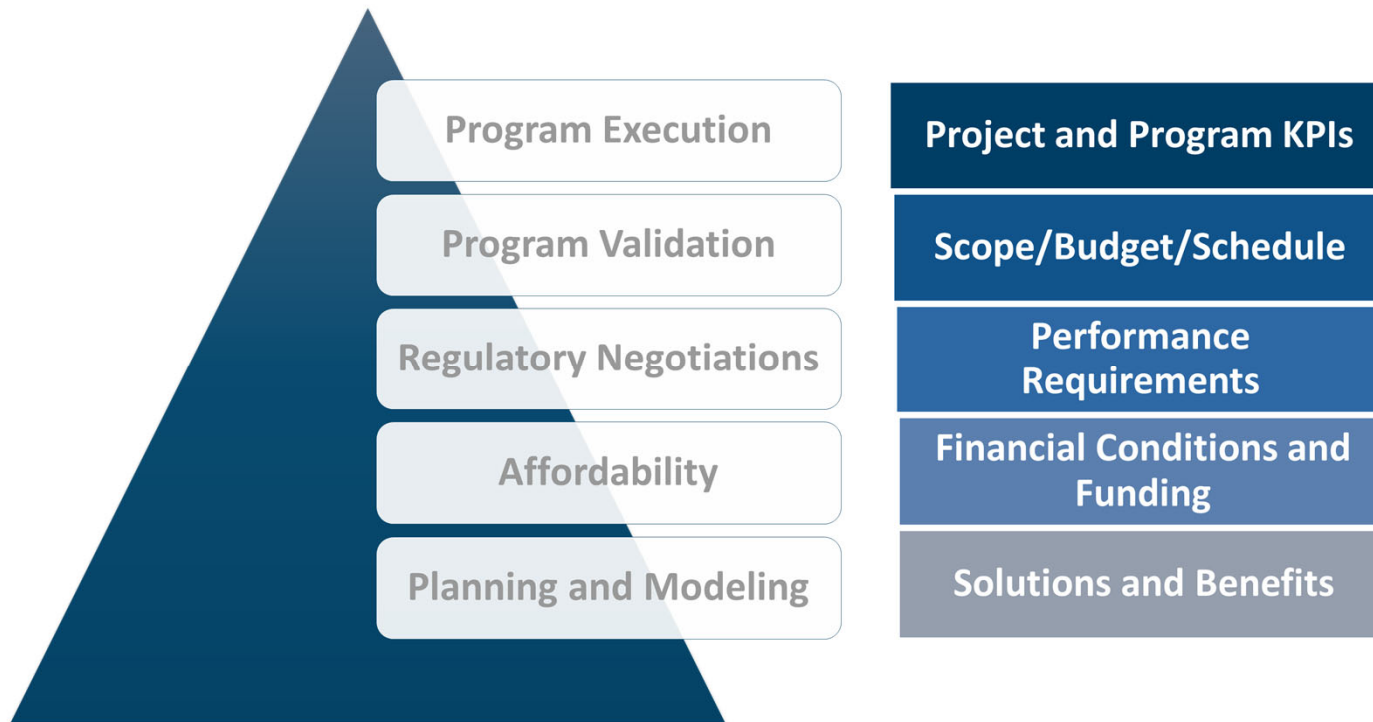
Program Execution

Project and Program KPIs

Program Validation

Scope/Budget/Schedule

Regulatory Negotiations

Performance Requirements

Affordability

Financial Conditions and Funding

Planning and Modeling

Solutions and Benefits